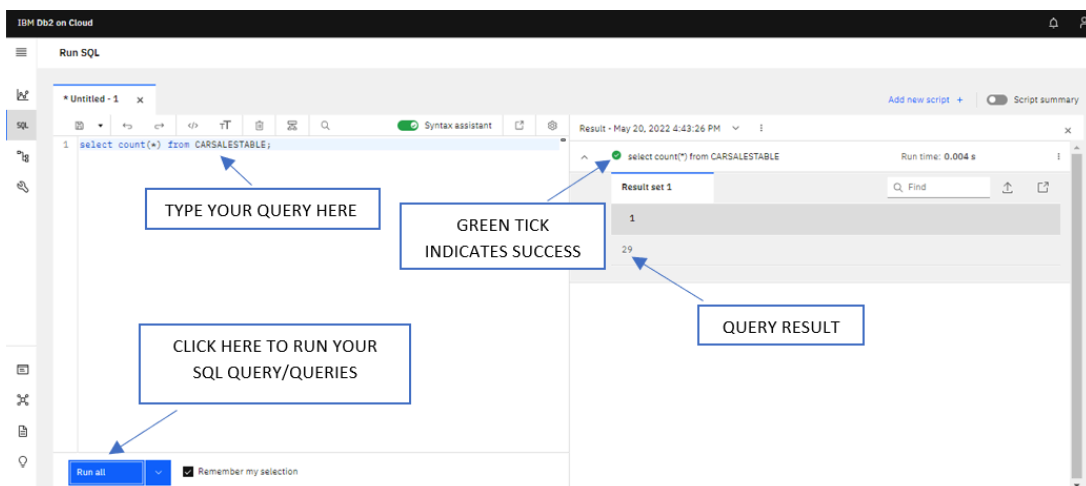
IBM Db2 on Cloud

Run SQL

SQL

* Untitled - 1 ×

Syntax assistant

Add new script +

Script summary

1 select count(*) from CARSALESTABLE;

Result - May 20, 2022 4:43:26 PM

×

select count(*) from CARSALESTABLE

Run time: 0.004 s

Result set 1

Find

1

29

TYPE YOUR QUERY HERE

GREEN TICK INDICATES SUCCESS

QUERY RESULT

CLICK HERE TO RUN YOUR SQL QUERY/QUERIES

Run all

Remember my selection